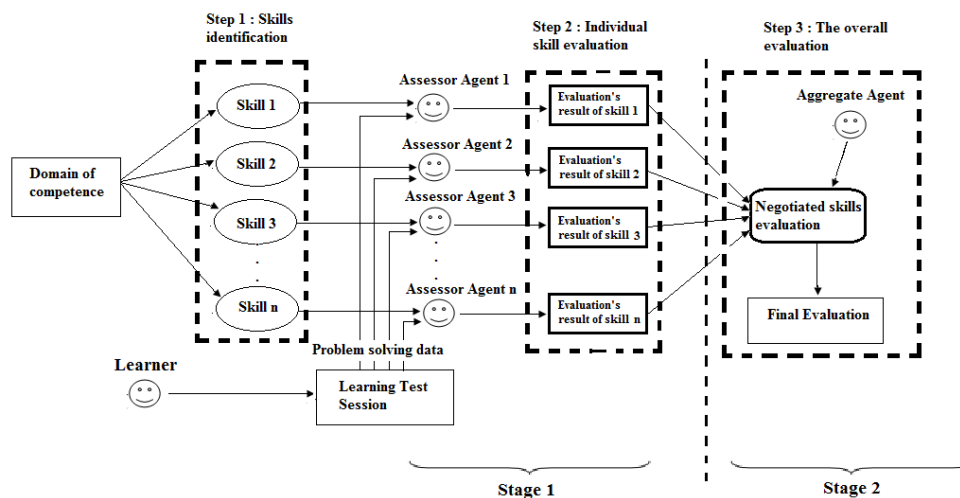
Step 1 : Skills identification

Step 2 : Individual skill evaluation

Step 3 : The overall evaluation

Domain of competence

Skill 1

Skill 2

Skill 3

Skill n

Assessor Agent 1

Assessor Agent 2

Assessor Agent 3

Assessor Agent n

Evaluation's result of skill 1

Evaluation's result of skill 2

Evaluation's result of skill 3

Evaluation's result of skill n

Aggregate Agent

Negotiated skills evaluation

Final Evaluation

Problem solving data

Learner

Learning Test Session

Stage 1

Stage 2